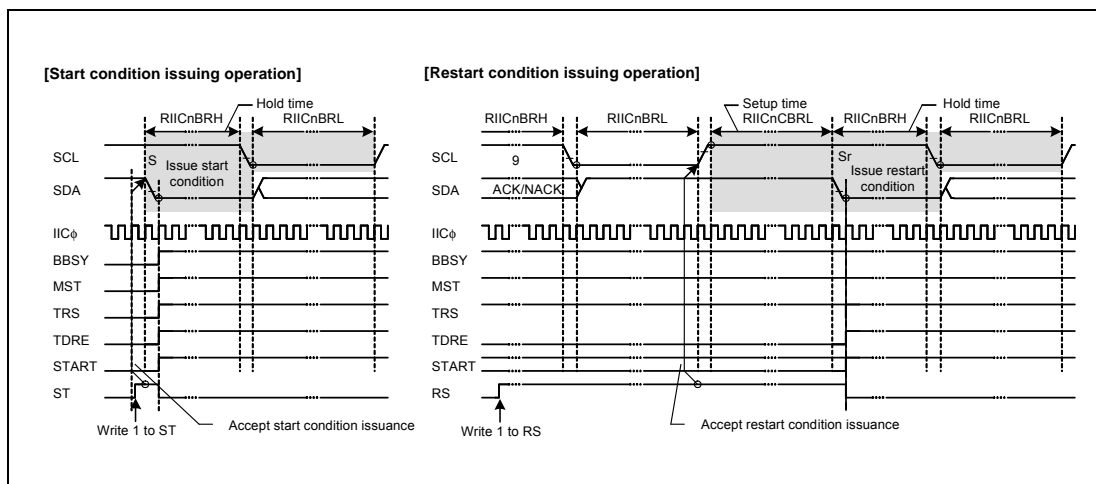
[Start condition issuing operation]

Hold time
RIICnBRH
RIICnBRL
SCL
S
Issue start condition
SDA
IICϕ
BBSY
MST
TRS
TDRE
START
ST
Write 1 to ST
Accept start condition issuance

[Restart condition issuing operation]

Setup time
RIICnCBRL
Hold time
RIICnBRH
RIICnBRL
RIICnBRH
RIICnBRL
SCL
9
Sr
Issue restart condition
SDA
ACK/NACK
IICϕ
BBSY
MST
TRS
TDRE
START
RS
Write 1 to RS
Accept restart condition issuance